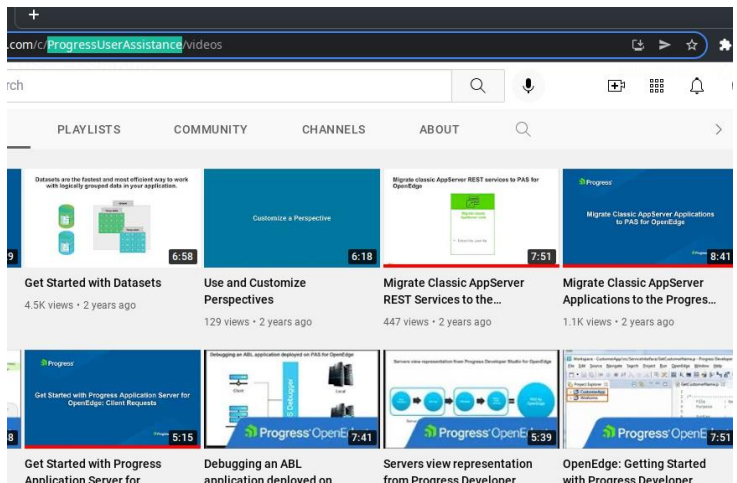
+
.com/c/ProgressUserAssistance/videos
rch

PLAYLISTS COMMUNITY CHANNELS ABOUT

Datasets are the fastest and most efficient way to work with logically grouped data in your application.
9
6:58
Get Started with Datasets
4.5K views • 2 years ago

Customize a Perspective
6:18
Use and Customize Perspectives
129 views • 2 years ago

Migrate classic AppServer REST services to PAS for OpenEdge
7:51
Migrate Classic AppServer REST Services to the...
447 views • 2 years ago

Progress
Migrate Classic AppServer Applications to PAS for OpenEdge
8:41
Migrate Classic AppServer Applications to the Progres...
1.1K views • 2 years ago

8
Progress
Get Started with Progress Application Server for OpenEdge: Client Requests
5:15
Get Started with Progress Application Server for

Debugging an ABL application deployed on PAS for OpenEdge
Progress OpenE
7:41
Debugging an ABL application deployed on

Servers view representation from Progress Developer Studio for OpenEdge
Progress OpenE
5:39
Servers view representation from Progress Developer

Progress OpenE
7:51
OpenEdge: Getting Started with Progress Developer